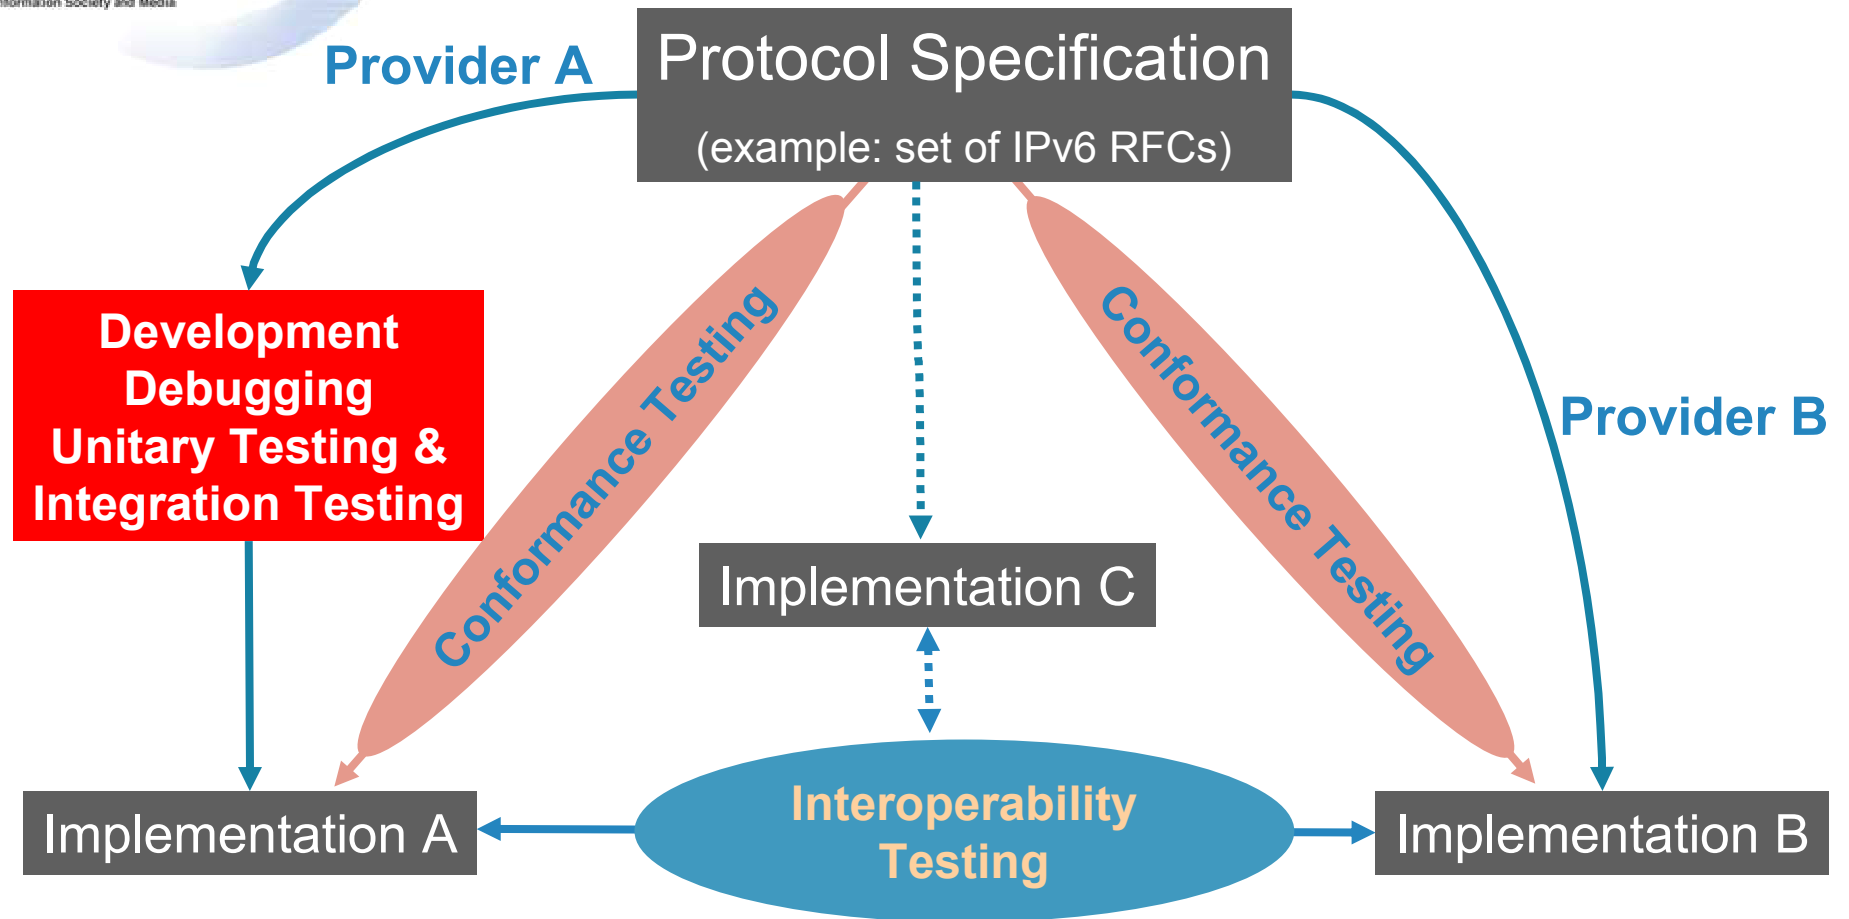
Information Society and Media

Provider A

Protocol Specification
(example: set of IPv6 RFCs)

Development
Debugging
Unitary Testing &
Integration Testing

Conformance Testing

Conformance Testing

Provider B

Implementation C

Interoperability Testing

Implementation A

Implementation B